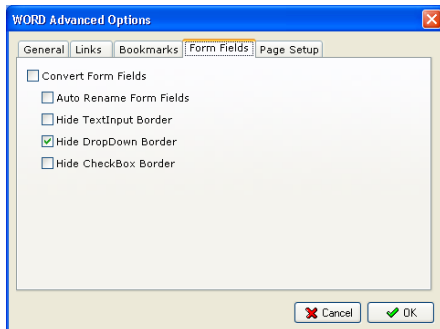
WORD Advanced Options

General | Links | Bookmarks | Form Fields | Page Setup

Convert Form Fields

Auto Rename Form Fields

Hide TextInput Border

Hide DropDown Border

Hide CheckBox Border

Cancel

OK